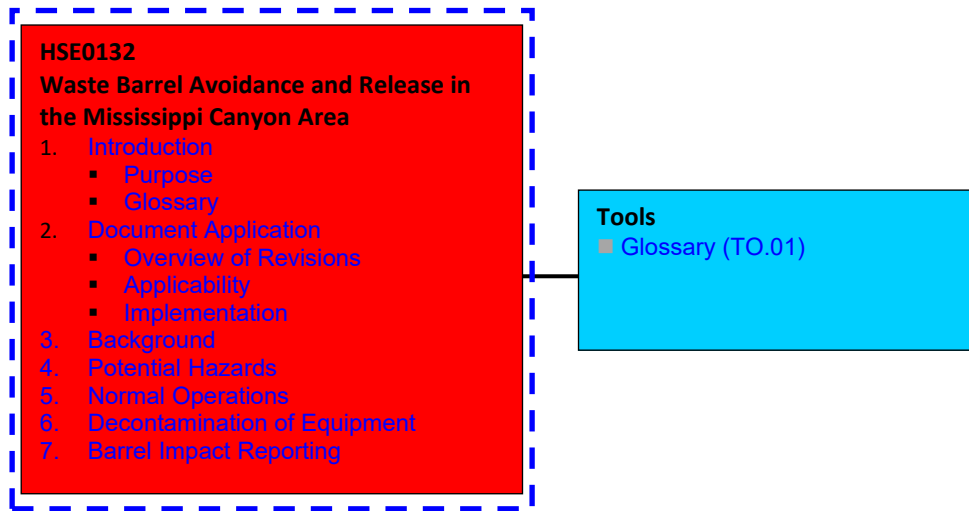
HSE0132
Waste Barrel Avoidance and Release in the Mississippi Canyon Area

1. Introduction
- Purpose
- Glossary

2. Document Application
- Overview of Revisions
- Applicability
- Implementation

3. Background
4. Potential Hazards
5. Normal Operations
6. Decontamination of Equipment
7. Barrel Impact Reporting

Tools
Glossary (TO.01)